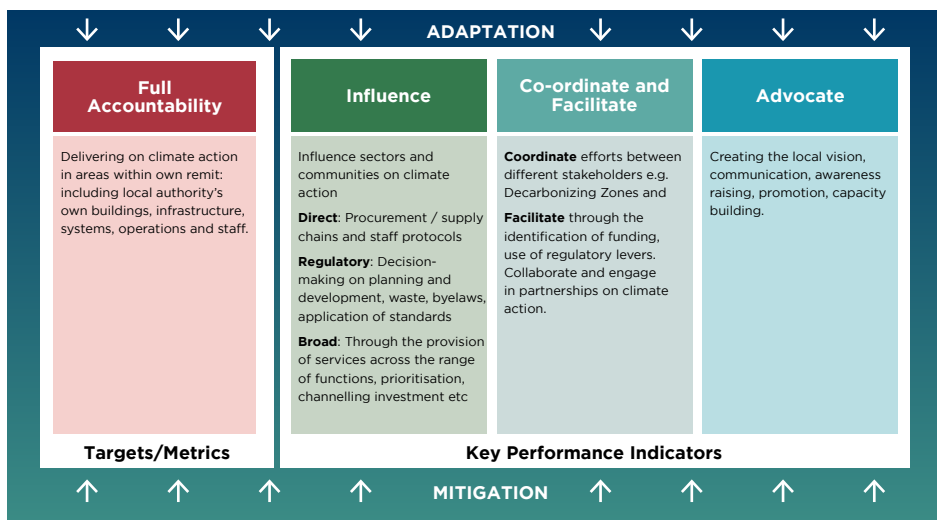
ADAPTATION

Full Accountability

Delivering on climate action in areas within own remit: including local authority's own buildings, infrastructure, systems, operations and staff.

Targets/Metrics

Influence

Influence sectors and communities on climate action

**Direct**: Procurement / supply chains and staff protocols

**Regulatory**: Decision-making on planning and development, waste, byelaws, application of standards

**Broad**: Through the provision of services across the range of functions, prioritisation, channelling investment etc

Co-ordinate and Facilitate

**Coordinate** efforts between different stakeholders e.g. Decarbonizing Zones and

**Facilitate** through the identification of funding, use of regulatory levers. Collaborate and engage in partnerships on climate action.

Advocate

Creating the local vision, communication, awareness raising, promotion, capacity building.

Key Performance Indicators

MITIGATION